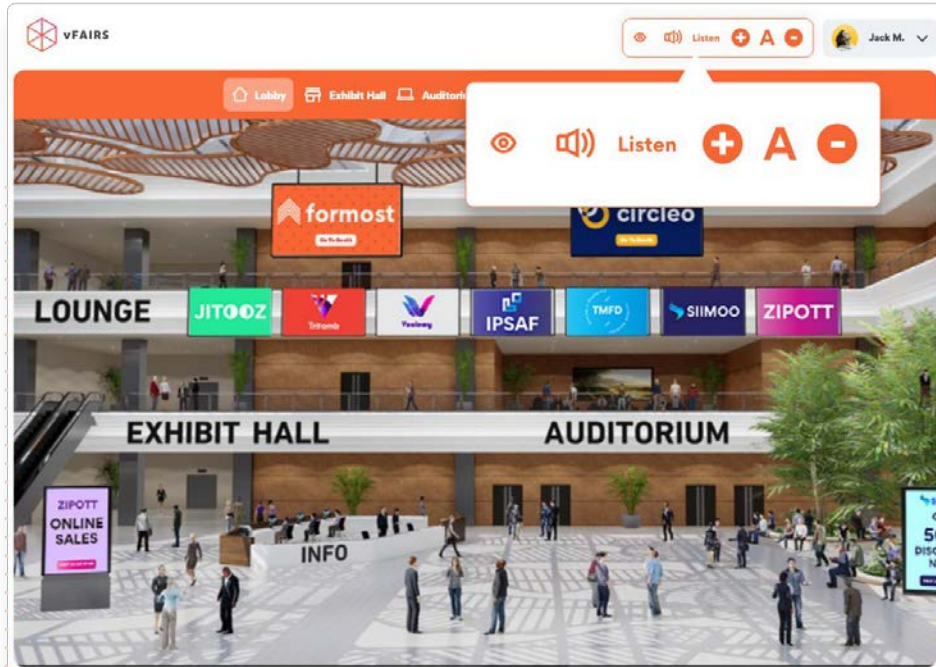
vFAIRS

Listen A

Jack M.

Lobby Exhibit Hall Auditori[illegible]

Listen A

formost

Go To Booth

circleo

Go To Booth

LOUNGE

JITOOZ

Tritomb

Yoolney

IPSAF

TMFD

SIIMOO

ZIPOTT

EXHIBIT HALL

AUDITORIUM

ZIPOTT
ONLINE
SALES

INFO

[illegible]
5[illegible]
DISC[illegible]
N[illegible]